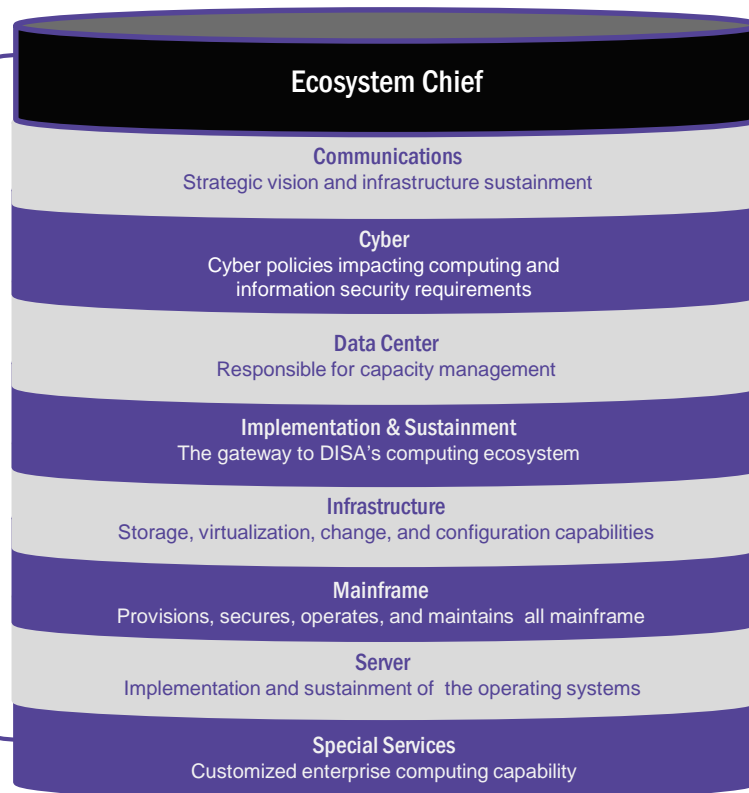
Ecosystem Chief

Communications
Strategic vision and infrastructure sustainment

Cyber
Cyber policies impacting computing and information security requirements

Data Center
Responsible for capacity management

Implementation & Sustainment
The gateway to DISA's computing ecosystem

Infrastructure
Storage, virtualization, change, and configuration capabilities

Mainframe
Provisions, secures, operates, and maintains all mainframe

Server
Implementation and sustainment of the operating systems

Special Services
Customized enterprise computing capability